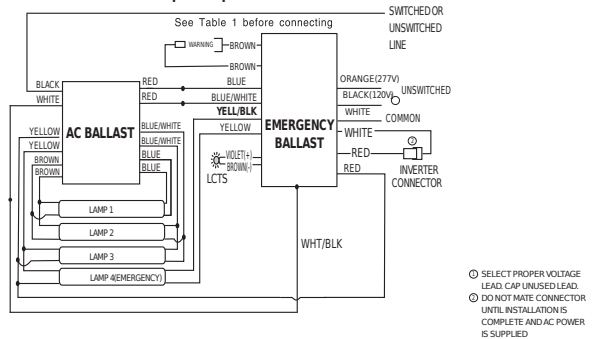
See Table 1 before connecting

SWITCHED OR UNSWITCHED LINE

WARNING
BROWN
BROWN

BLACK
WHITE
RED
RED
BLUE
BLUE/WHITE
YELL/BLK
YELLOW

AC BALLAST

YELLOW
YELLOW
BROWN
BROWN
BLUE/WHITE
BLUE/WHITE
BLUE
BLUE

EMERGENCY BALLAST

ORANGE(277V)
BLACK(120V) ①
UNSWITCHED
WHITE
COMMON
WHITE
RED
RED
②
INVERTER CONNECTOR

VIOLET(+)
BROWN(-)
LCTS

LAMP 1
LAMP 2
LAMP 3
LAMP 4(EMERGENCY)

WHT/BLK

① SELECT PROPER VOLTAGE LEAD. CAP UNUSED LEAD.
② DO NOT MATE CONNECTOR UNTIL INSTALLATION IS COMPLETE AND AC POWER IS SUPPLIED